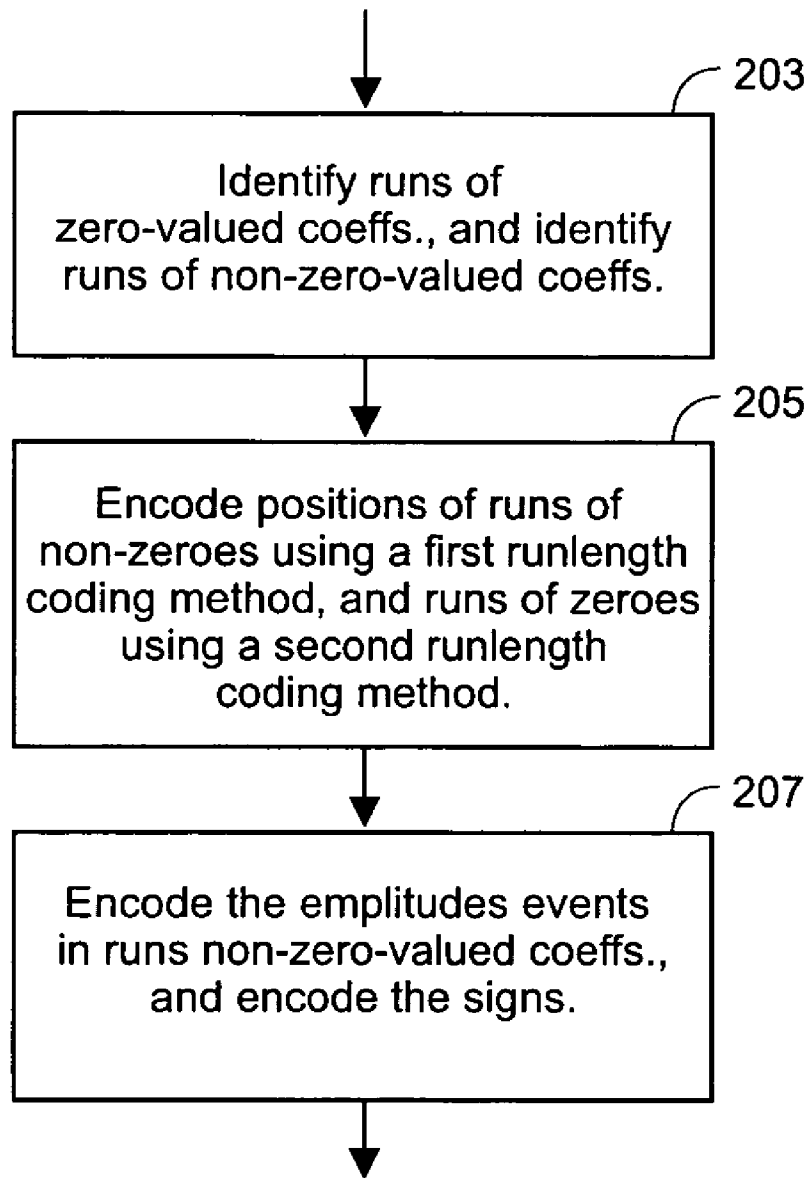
203

Identify runs of zero-valued coeffs., and identify runs of non-zero-valued coeffs.

205

Encode positions of runs of non-zeroes using a first runlength coding method, and runs of zeroes using a second runlength coding method.

207

Encode the emplitudes events in runs non-zero-valued coeffs., and encode the signs.